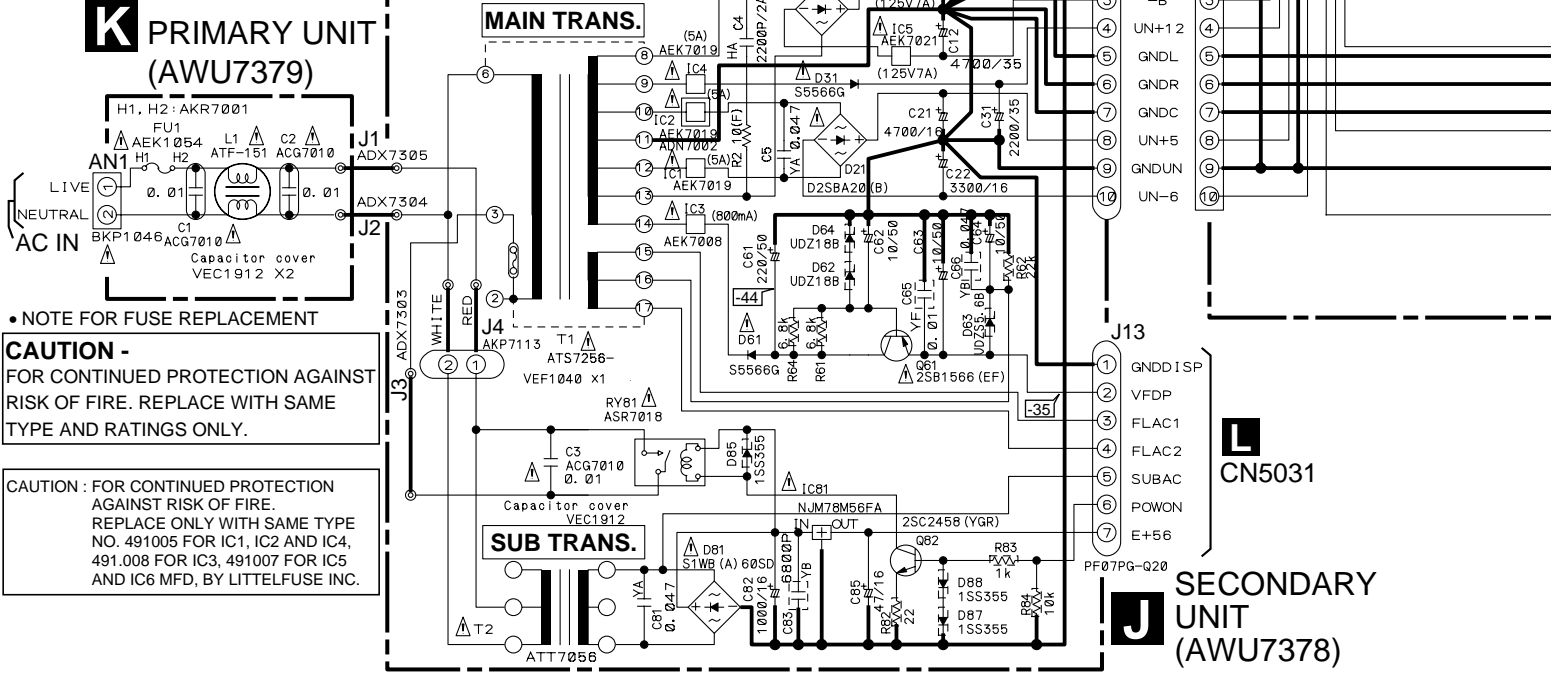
K PRIMARY UNIT (AWU7379)

H1, H2 : AKR7001
FU1 AEK1054
L1 ATF-151
C2 ACG7010
J1
AN1 H1 H2
LIVE 1
NEUTRAL 2
AC IN
0. 01
0. 01
C1 ACG7010
BKP1046
Capacitor cover VEC1912 X2
ADX7305
ADX7304
J2
ADX7303
J3
WHITE RED
J4 AKP7113
2 1

MAIN TRANS.
6
3
2
(5A)
8 AEK7019
9 IC4
10 IC2 (5A)
11 AEK7019 ADN7002
12 IC1 (5A) AEK7019
13
14 IC3 (800mA) AEK7008
15
16
17
T1 ATS7256- VEF1040 X1
HA C4 2200P/2
R2 10(F)
C5 0.047 YA
(125V7A)
IC5 AEK7021
C12 4700/35
(125V7A)
D31 S5566G
C21 4700/16
D21 D2SBA20(B)
C31 2200/35
C22 3300/16
D64 UDZ18B
D62 UDZ18B
C61 220/50
C62 10/50
C63 10/50
C64 0.047
10/50
R62 22k
-44
C65 YF 0.01
C66 YB
D63 UDZ5.6B
D61 S5566G
R64 6.8k
R61 6.8k
Q61 2SB1566 (EF)
-35
RY81 ASR7018
C3 ACG7010 0. 01
D85 1SS355
Capacitor cover VEC1912
IC81 NJM78M56FA
IN OUT
2SC2458 (YGR)
Q82
R83 1k
D88 1SS355
D87 1SS355
R84 10k
SUB TRANS.
D81 S1WB (A) 60SD
6800P
YB
C83
C82 1000/16
C81 0. 047 YA
C85 47/16
R82 22
T2
ATT7056

• NOTE FOR FUSE REPLACEMENT
CAUTION -
FOR CONTINUED PROTECTION AGAINST RISK OF FIRE. REPLACE WITH SAME TYPE AND RATINGS ONLY.

CAUTION : FOR CONTINUED PROTECTION AGAINST RISK OF FIRE. REPLACE ONLY WITH SAME TYPE NO. 491005 FOR IC1, IC2 AND IC4, 491.008 FOR IC3, 491007 FOR IC5 AND IC6 MFD, BY LITTELFUSE INC.

3 -B
4 UN+12 4
5 GNDL 5
6 GNDR 6
7 GNDC 7
8 UN+5 8
9 GNDUN 9
10 UN-6 10

J13
1 GNDDISP
2 VFDP
3 FLAC1
4 FLAC2
5 SUBAC
6 POWON
7 E+56
PF07PG-Q20
L CN5031

J SECONDARY UNIT (AWU7378)